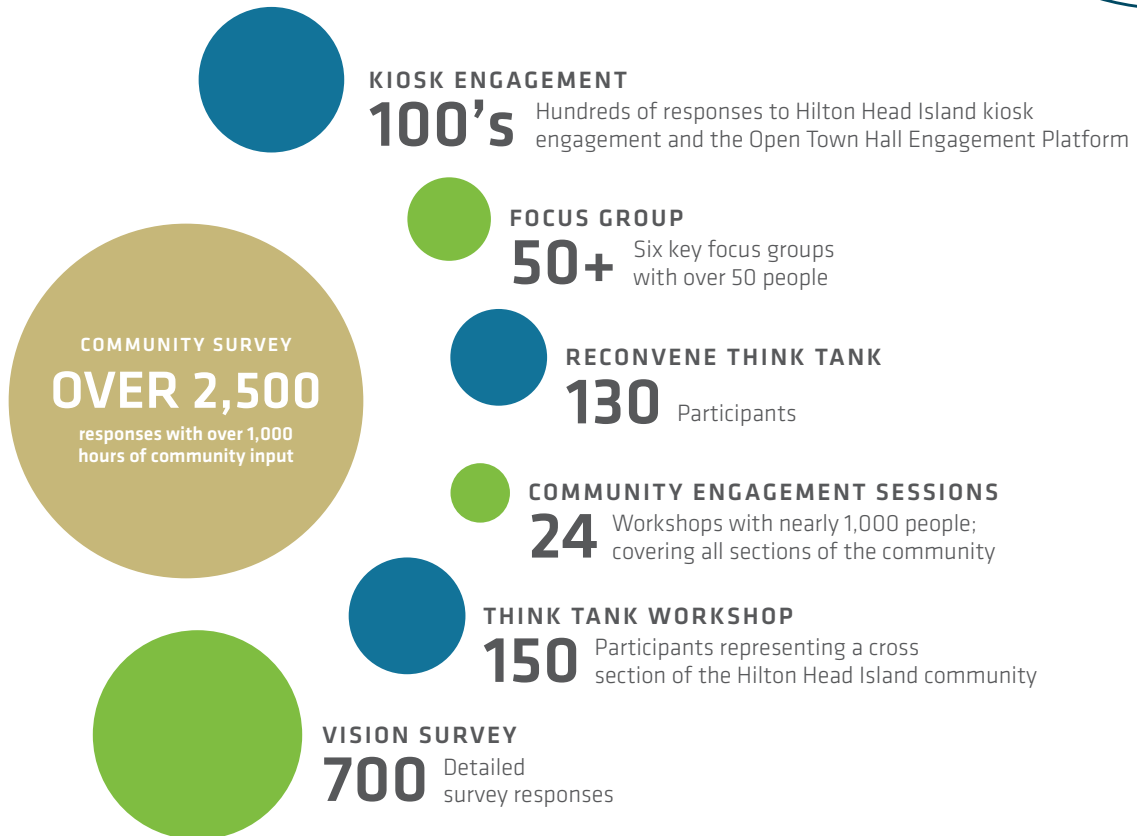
KIOSK ENGAGEMENT
100's Hundreds of responses to Hilton Head Island kiosk engagement and the Open Town Hall Engagement Platform

FOCUS GROUP
50+ Six key focus groups with over 50 people

COMMUNITY SURVEY
OVER 2,500
responses with over 1,000 hours of community input

RECONVENE THINK TANK
130 Participants

COMMUNITY ENGAGEMENT SESSIONS
24 Workshops with nearly 1,000 people; covering all sections of the community

THINK TANK WORKSHOP
150 Participants representing a cross section of the Hilton Head Island community

VISION SURVEY
700 Detailed survey responses